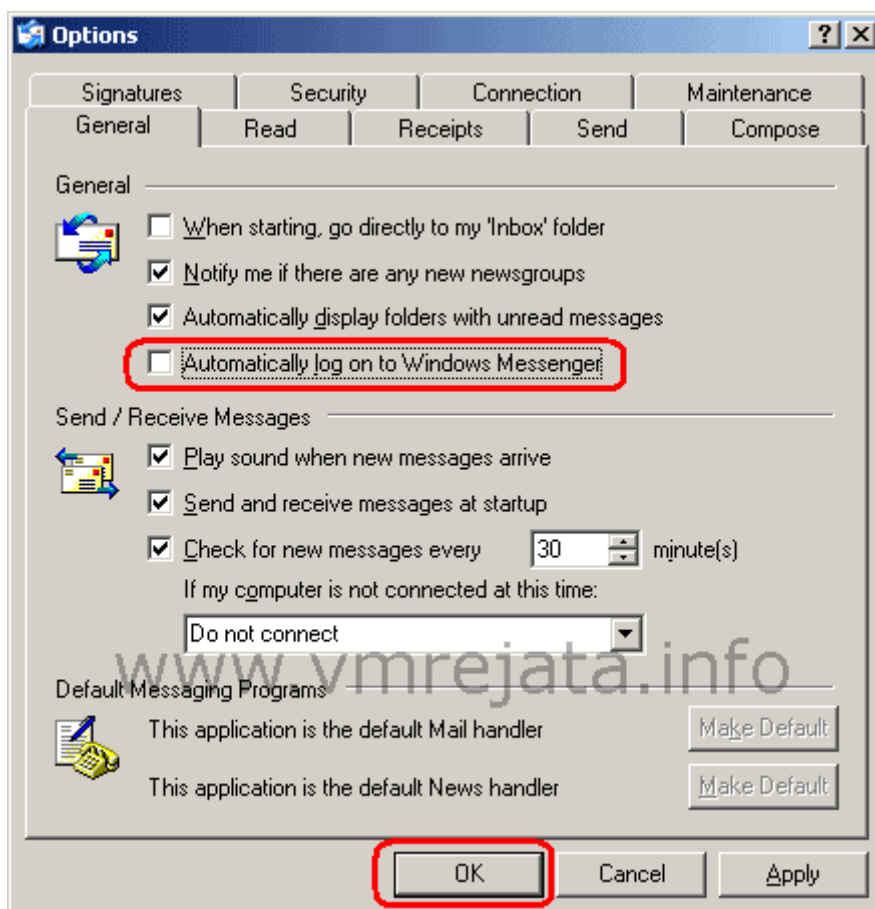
Options

? X

Signatures | Security | Connection | Maintenance

General | Read | Receipts | Send | Compose

General

When starting, go directly to my 'Inbox' folder

Notify me if there are any new newsgroups

Automatically display folders with unread messages

Automatically log on to Windows Messenger

Send / Receive Messages

Play sound when new messages arrive

Send and receive messages at startup

Check for new messages every 30 minute(s)

If my computer is not connected at this time:

Do not connect

www.vmrejata.info

Default Messaging Programs

This application is the default Mail handler

Make Default

This application is the default News handler

Make Default

OK

Cancel

Apply